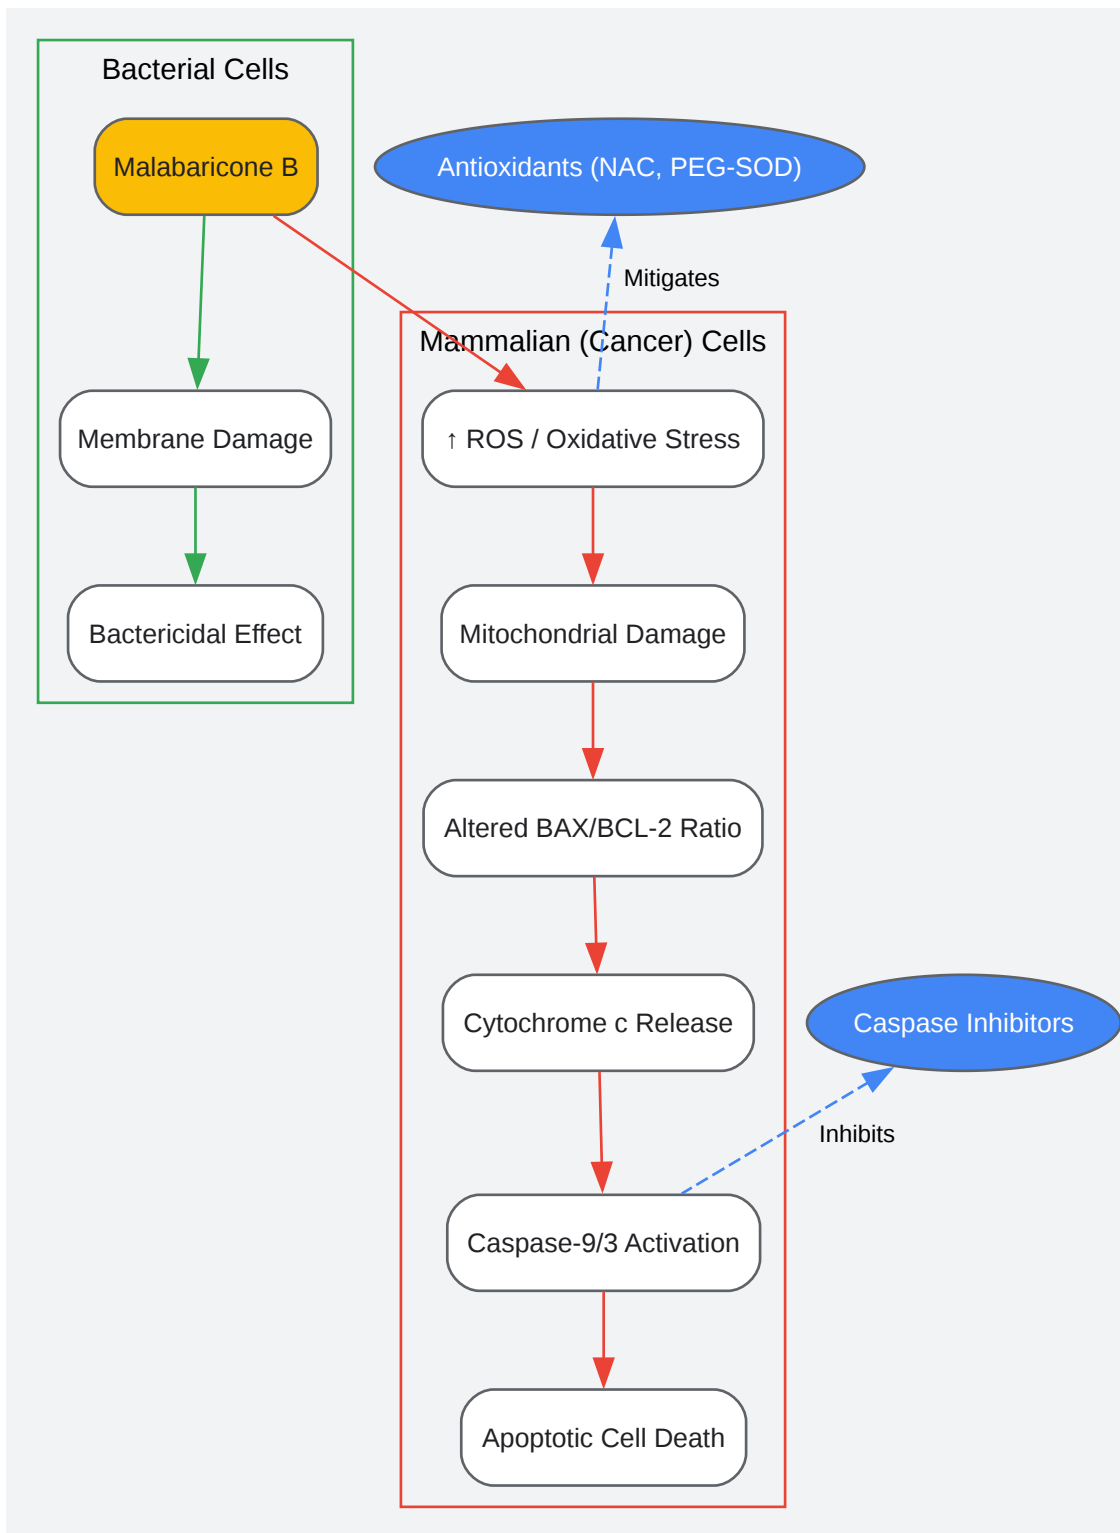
Bacterial Cells

Malabaricone B

Membrane Damage

Bactericidal Effect

Antioxidants (NAC, PEG-SOD)

Mitigates

Mammalian (Cancer) Cells

↑ ROS / Oxidative Stress

Mitochondrial Damage

Altered BAX/BCL-2 Ratio

Cytochrome c Release

Caspase Inhibitors

Inhibits

Caspase-9/3 Activation

Apoptotic Cell Death